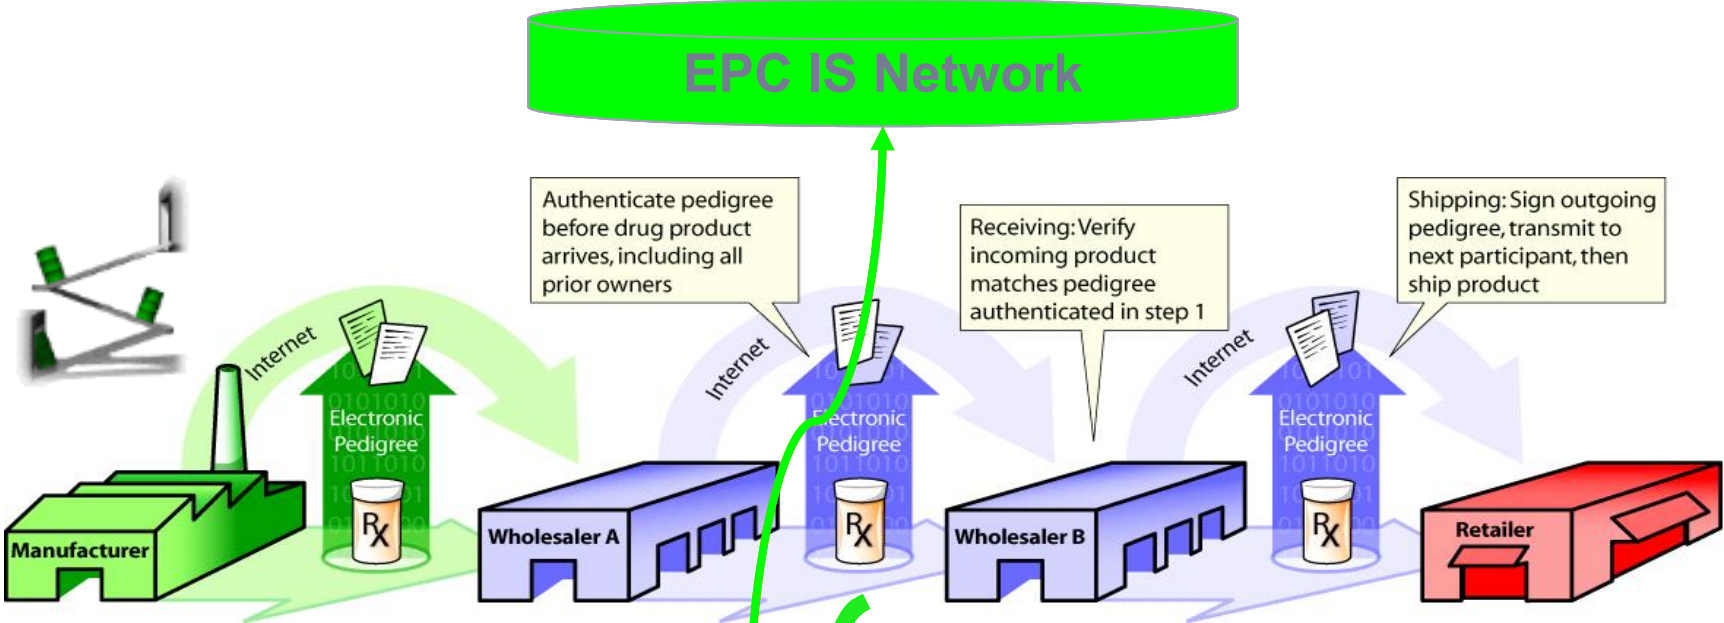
EPC IS Network

Authenticate pedigree before drug product arrives, including all prior owners

Receiving: Verify incoming product matches pedigree authenticated in step 1

Shipping: Sign outgoing pedigree, transmit to next participant, then ship product

Internet

Electronic Pedigree

Rx

Manufacturer

Internet

Electronic Pedigree

Rx

Wholesaler A

Internet

Electronic Pedigree

Rx

Wholesaler B

Retailer